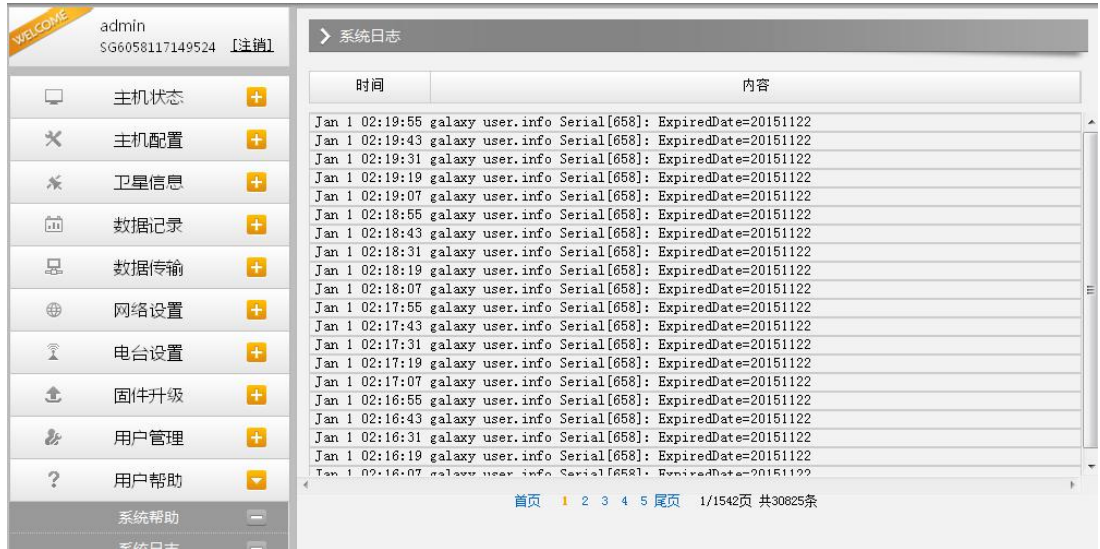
WELCOME

admin
SG6058117149524 [注销]

主机状态
主机配置
卫星信息
数据记录
数据传输
网络设置
电台设置
固件升级
用户管理
用户帮助
系统帮助
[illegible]

> 系统日志

| 时间 | 内容 |
|---|---|

Jan 1 02:19:55 galaxy user.info Serial[658]: ExpiredDate=20151122
Jan 1 02:19:43 galaxy user.info Serial[658]: ExpiredDate=20151122
Jan 1 02:19:31 galaxy user.info Serial[658]: ExpiredDate=20151122
Jan 1 02:19:19 galaxy user.info Serial[658]: ExpiredDate=20151122
Jan 1 02:19:07 galaxy user.info Serial[658]: ExpiredDate=20151122
Jan 1 02:18:55 galaxy user.info Serial[658]: ExpiredDate=20151122
Jan 1 02:18:43 galaxy user.info Serial[658]: ExpiredDate=20151122
Jan 1 02:18:31 galaxy user.info Serial[658]: ExpiredDate=20151122
Jan 1 02:18:19 galaxy user.info Serial[658]: ExpiredDate=20151122
Jan 1 02:18:07 galaxy user.info Serial[658]: ExpiredDate=20151122
Jan 1 02:17:55 galaxy user.info Serial[658]: ExpiredDate=20151122
Jan 1 02:17:43 galaxy user.info Serial[658]: ExpiredDate=20151122
Jan 1 02:17:31 galaxy user.info Serial[658]: ExpiredDate=20151122
Jan 1 02:17:19 galaxy user.info Serial[658]: ExpiredDate=20151122
Jan 1 02:17:07 galaxy user.info Serial[658]: ExpiredDate=20151122
Jan 1 02:16:55 galaxy user.info Serial[658]: ExpiredDate=20151122
Jan 1 02:16:43 galaxy user.info Serial[658]: ExpiredDate=20151122
Jan 1 02:16:31 galaxy user.info Serial[658]: ExpiredDate=20151122
Jan 1 02:16:19 galaxy user.info Serial[658]: ExpiredDate=20151122
Jan 1 02:16:07 galaxy user.info Serial[658]: ExpiredDate=20151122

首页 1 2 3 4 5 尾页 1/1542页 共30825条